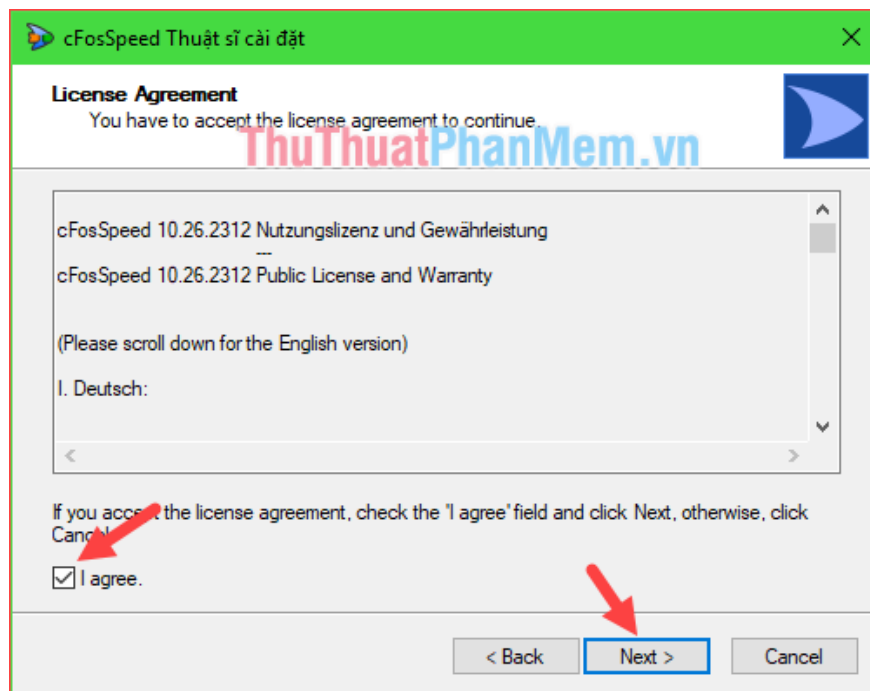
cFosSpeed Thuật sĩ cài đặt

License Agreement

You have to accept the license agreement to continue.

ThuThuatPhanMem.vn

cFosSpeed 10.26.2312 Nutzungslizenz und Gewährleistung

---

cFosSpeed 10.26.2312 Public License and Warranty

(Please scroll down for the English version)

I. Deutsch:

If you acc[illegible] the license agreement, check the 'I agree' field and click Next, otherwise, click Canc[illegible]

I agree.

< Back

Next >

Cancel